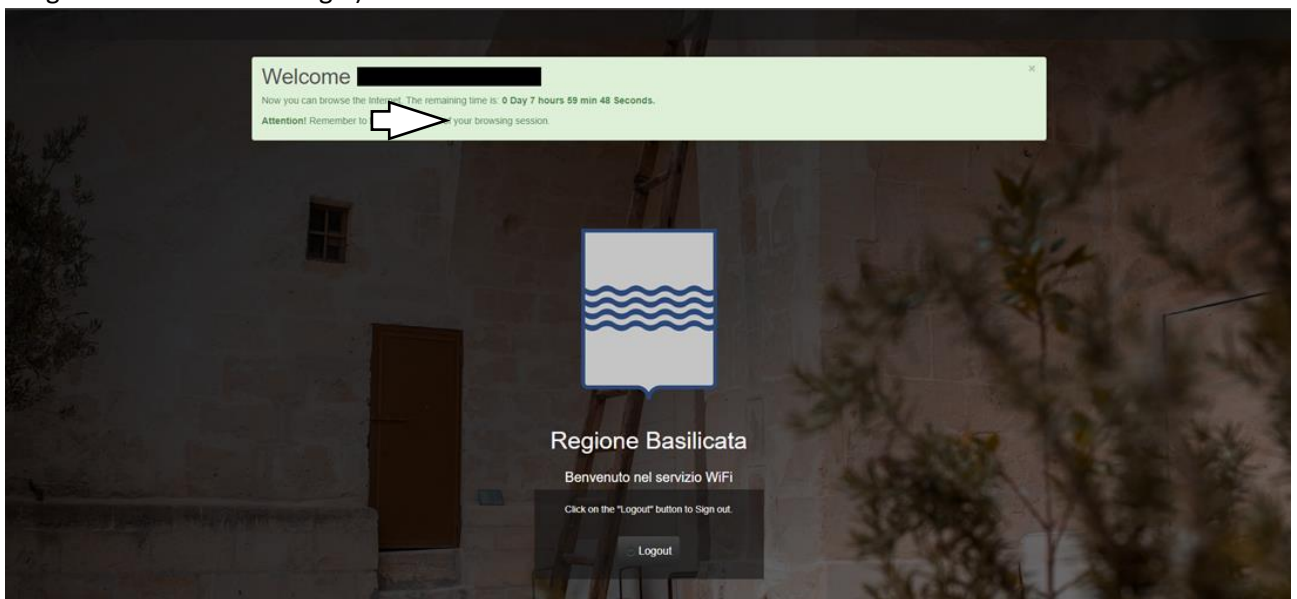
Welcome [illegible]

Now you can browse the Internet. The remaining time is: **0 Day 7 hours 59 min 48 Seconds.**

**Attention!** Remember to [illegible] your browsing session.

×

Regione Basilicata

Benvenuto nel servizio WiFi

Click on the "Logout" button to Sign out.

Logout